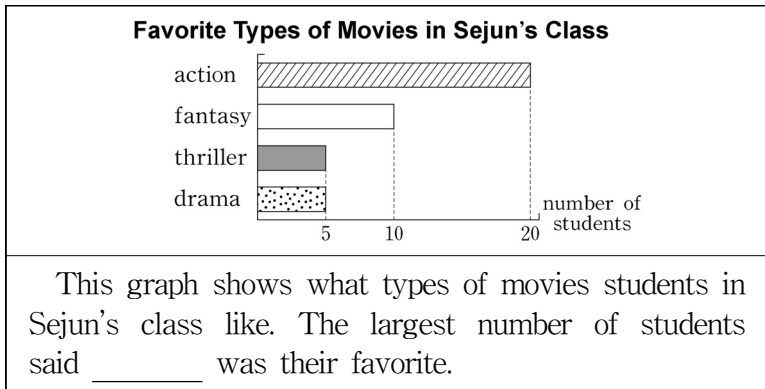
Favorite Types of Movies in Sejun's Class

action
fantasy
thriller
drama

5 10 20 number of students

This graph shows what types of movies students in Sejun's class like. The largest number of students said ______ was their favorite.